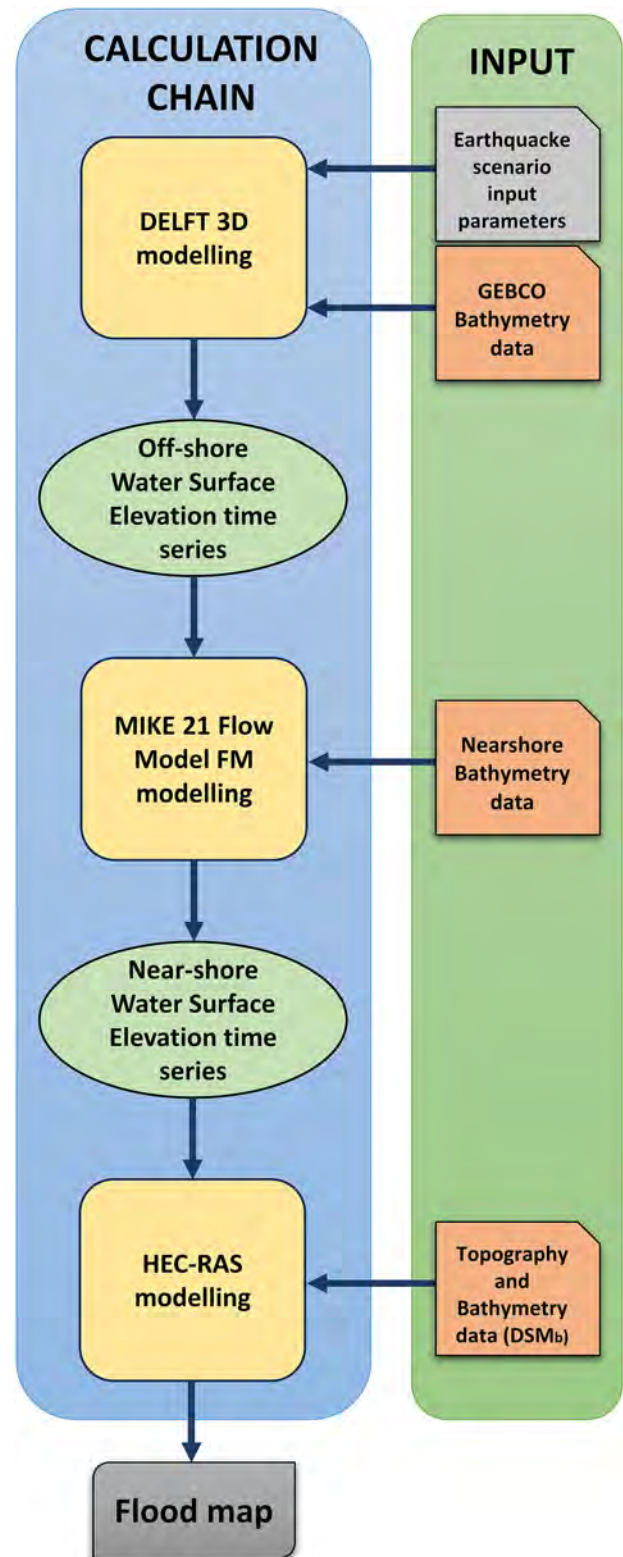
CALCULATION CHAIN

INPUT

Earthquacke scenario input parameters

DELFT 3D modelling

GEBCO Bathymetry data

Off-shore Water Surface Elevation time series

MIKE 21 Flow Model FM modelling

Nearshore Bathymetry data

Near-shore Water Surface Elevation time series

HEC-RAS modelling

Topography and Bathymetry data ($DSM_b$)

Flood map